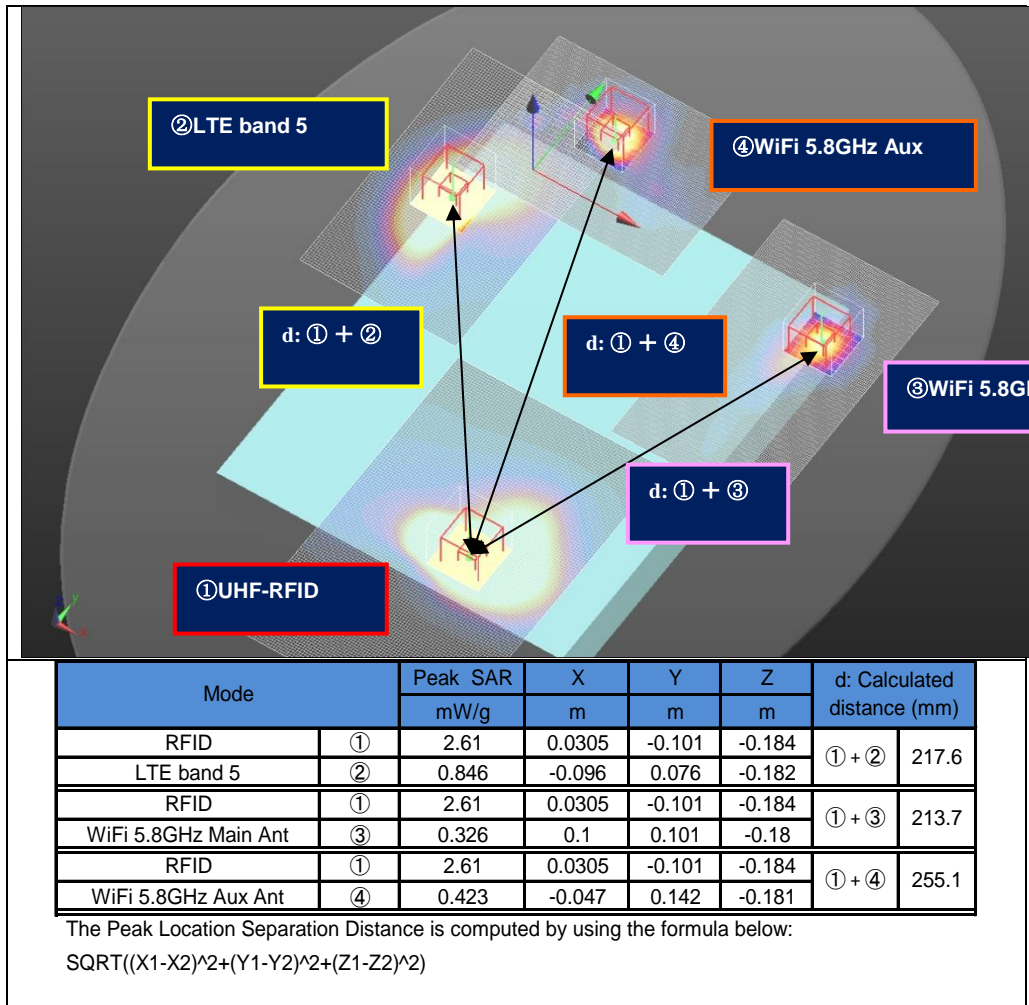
②LTE band 5

④WiFi 5.8GHz Aux

d: ① + ②

d: ① + ④

③WiFi 5.8G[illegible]

d: ① + ③

①UHF-RFID

| Mode | | Peak SAR mW/g | X m | Y m | Z m | d: Calculated distance (mm) | |
|---|---|---|---|---|---|---|---|
| RFID | ① | 2.61 | 0.0305 | -0.101 | -0.184 | ① + ② | 217.6 |
| LTE band 5 | ② | 0.846 | -0.096 | 0.076 | -0.182 | | |
| RFID | ① | 2.61 | 0.0305 | -0.101 | -0.184 | ① + ③ | 213.7 |
| WiFi 5.8GHz Main Ant | ③ | 0.326 | 0.1 | 0.101 | -0.18 | | |
| RFID | ① | 2.61 | 0.0305 | -0.101 | -0.184 | ① + ④ | 255.1 |
| WiFi 5.8GHz Aux Ant | ④ | 0.423 | -0.047 | 0.142 | -0.181 | | |

The Peak Location Separation Distance is computed by using the formula below:

SQRT((X1-X2)^2+(Y1-Y2)^2+(Z1-Z2)^2)